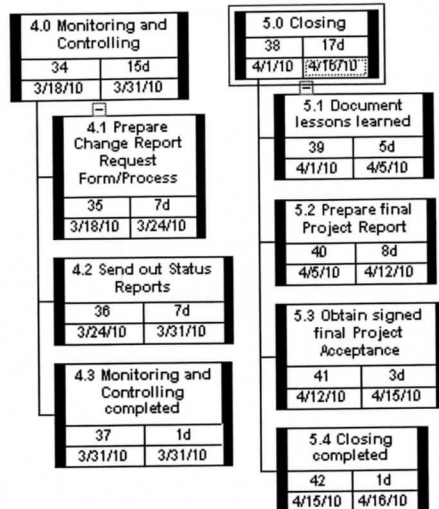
4.0 Monitoring and Controlling

| 34 | 15d |
|---|---|
| 3/18/10 | 3/31/10 |

4.1 Prepare Change Report Request Form/Process

| 35 | 7d |
|---|---|
| 3/18/10 | 3/24/10 |

4.2 Send out Status Reports

| 36 | 7d |
|---|---|
| 3/24/10 | 3/31/10 |

4.3 Monitoring and Controlling completed

| 37 | 1d |
|---|---|
| 3/31/10 | 3/31/10 |

5.0 Closing

| 38 | 17d |
|---|---|
| 4/1/10 | 4/16/10 |

5.1 Document lessons learned

| 39 | 5d |
|---|---|
| 4/1/10 | 4/5/10 |

5.2 Prepare final Project Report

| 40 | 8d |
|---|---|
| 4/5/10 | 4/12/10 |

5.3 Obtain signed final Project Acceptance

| 41 | 3d |
|---|---|
| 4/12/10 | 4/15/10 |

5.4 Closing completed

| 42 | 1d |
|---|---|
| 4/15/10 | 4/16/10 |